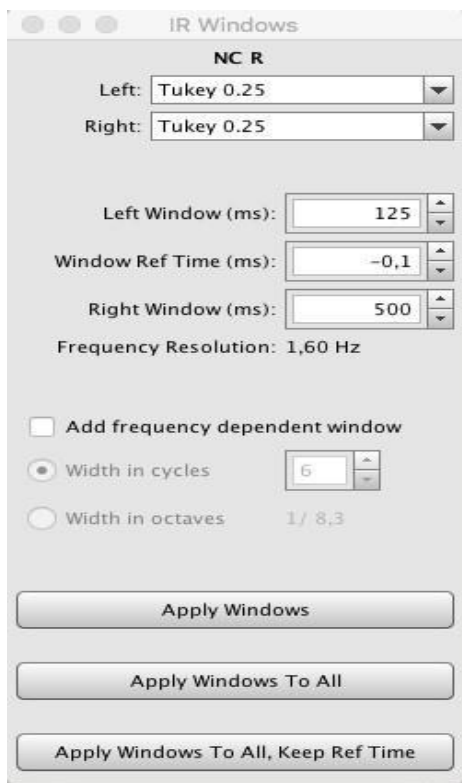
IR Windows

NC R

Left: Tukey 0.25

Right: Tukey 0.25

Left Window (ms): 125

Window Ref Time (ms): -0,1

Right Window (ms): 500

Frequency Resolution: 1,60 Hz

Add frequency dependent window

Width in cycles 6

Width in octaves 1/ 8,3

Apply Windows

Apply Windows To All

Apply Windows To All, Keep Ref Time